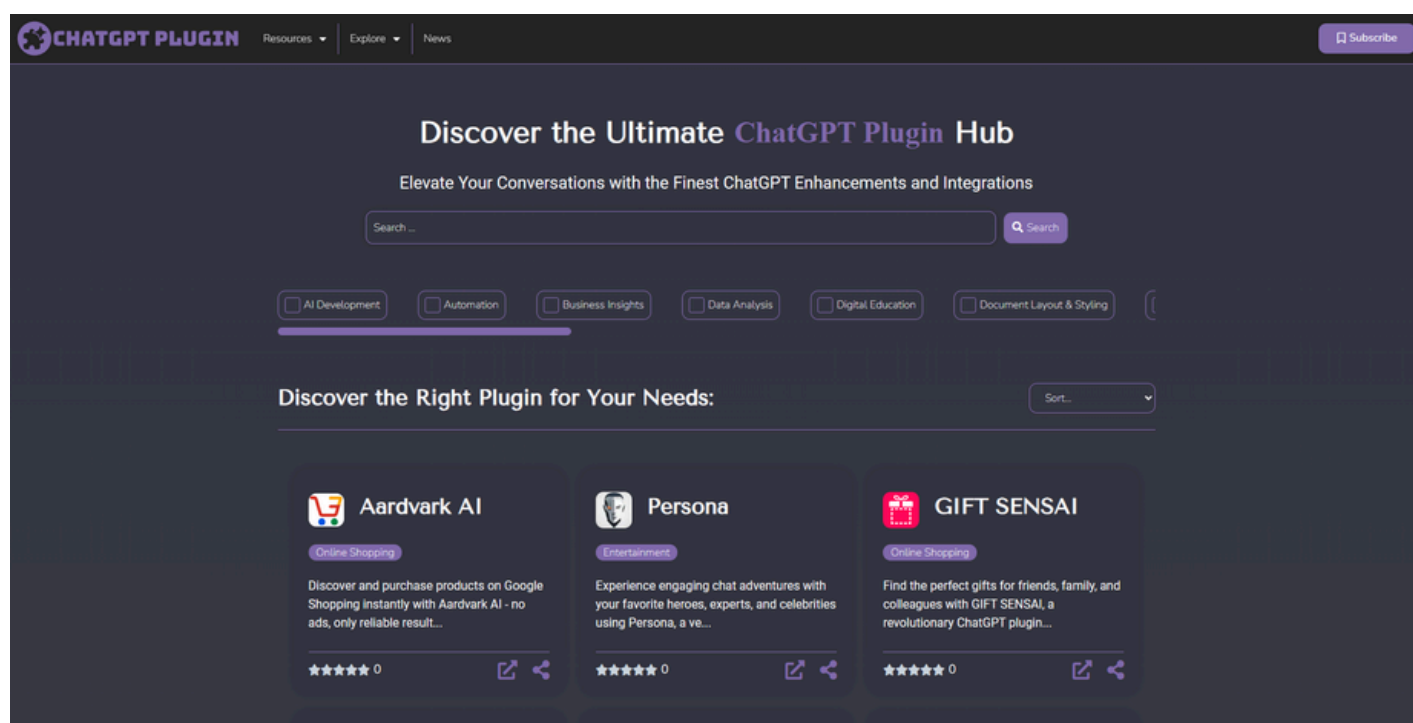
CHATGPT PLUGIN Resources Explore News Subscribe

Discover the Ultimate ChatGPT Plugin Hub

Elevate Your Conversations with the Finest ChatGPT Enhancements and Integrations

Search ... Search

AI Development Automation Business Insights Data Analysis Digital Education Document Layout & Styling

Discover the Right Plugin for Your Needs: Sort...

Aardvark AI
Online Shopping
Discover and purchase products on Google Shopping instantly with Aardvark AI - no ads, only reliable result...
★★★★★ 0

Persona
Entertainment
Experience engaging chat adventures with your favorite heroes, experts, and celebrities using Persona, a ve...
★★★★★ 0

GIFT SENSAI
Online Shopping
Find the perfect gifts for friends, family, and colleagues with GIFT SENSAI, a revolutionary ChatGPT plugin...
★★★★★ 0